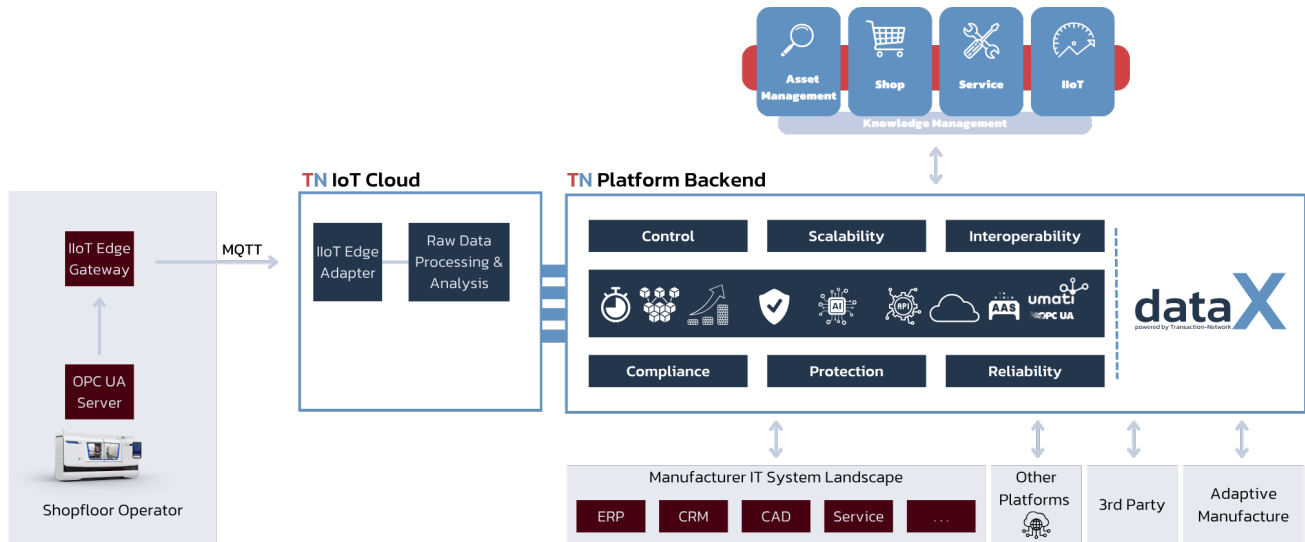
Asset Management
Shop
Service
IIoT
Knowledge Management

TN IoT Cloud
TN Platform Backend

IIoT Edge Gateway
MQTT
OPC UA Server
Shopfloor Operator

IIoT Edge Adapter
Raw Data Processing & Analysis

Control
Scalability
Interoperability
AI
API
AAS
umati
OPC UA
Compliance
Protection
Reliability

dataX
powered by Transaction-Network

Manufacturer IT System Landscape
ERP
CRM
CAD
Service
...
Other Platforms
3rd Party
Adaptive Manufacture